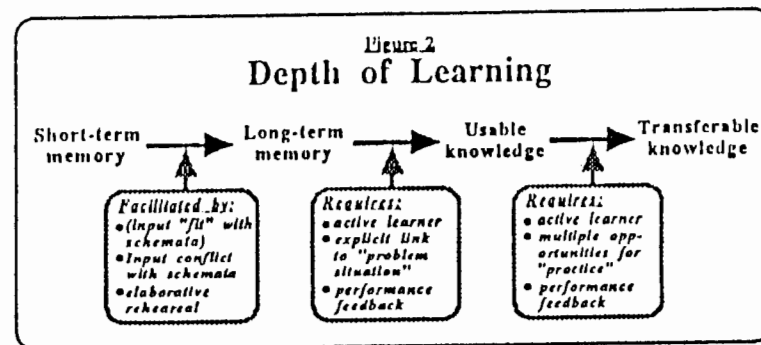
Figure 2
Depth of Learning

Short-term memory

Long-term memory

Usable knowledge

Transferable knowledge

Facilitated by:
•(input "fit" with schemata)
•input conflict with schemata
•elaborative rehearsal

Requires:
•active learner
•explicit link to "problem situation"
•performance feedback

Requires:
•active learner
•multiple opportunities for "practice"
•performance feedback